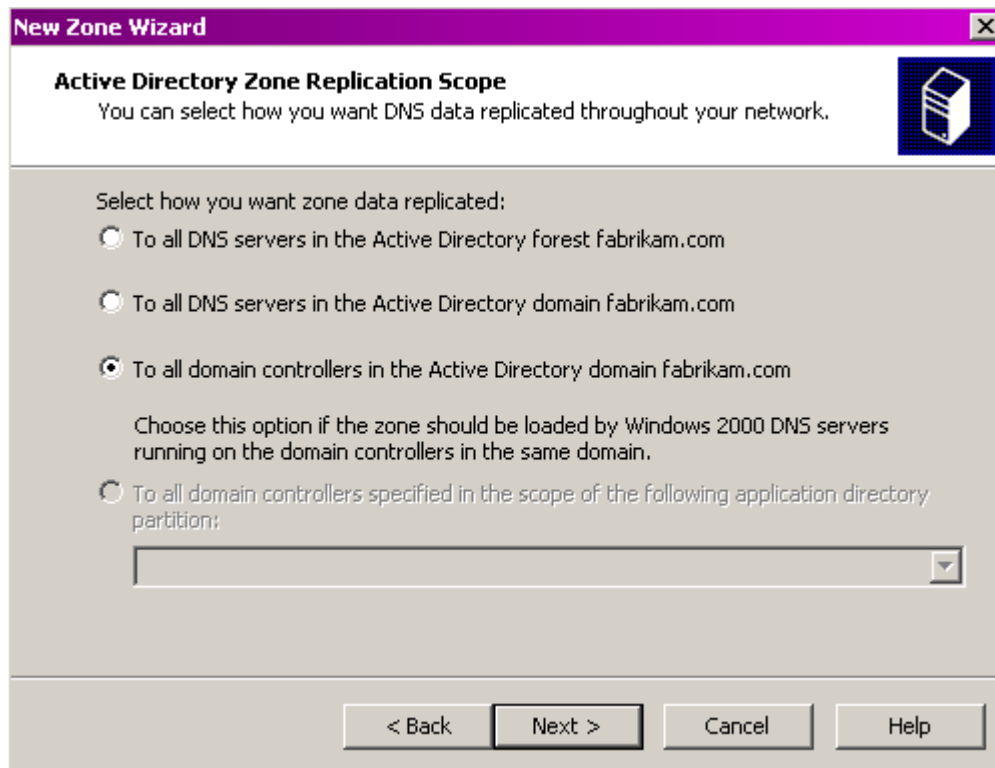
New Zone Wizard

Active Directory Zone Replication Scope
You can select how you want DNS data replicated throughout your network.

Select how you want zone data replicated:

To all DNS servers in the Active Directory forest fabrikam.com

To all DNS servers in the Active Directory domain fabrikam.com

To all domain controllers in the Active Directory domain fabrikam.com

Choose this option if the zone should be loaded by Windows 2000 DNS servers running on the domain controllers in the same domain.

To all domain controllers specified in the scope of the following application directory partition:

< Back | Next > | Cancel | Help